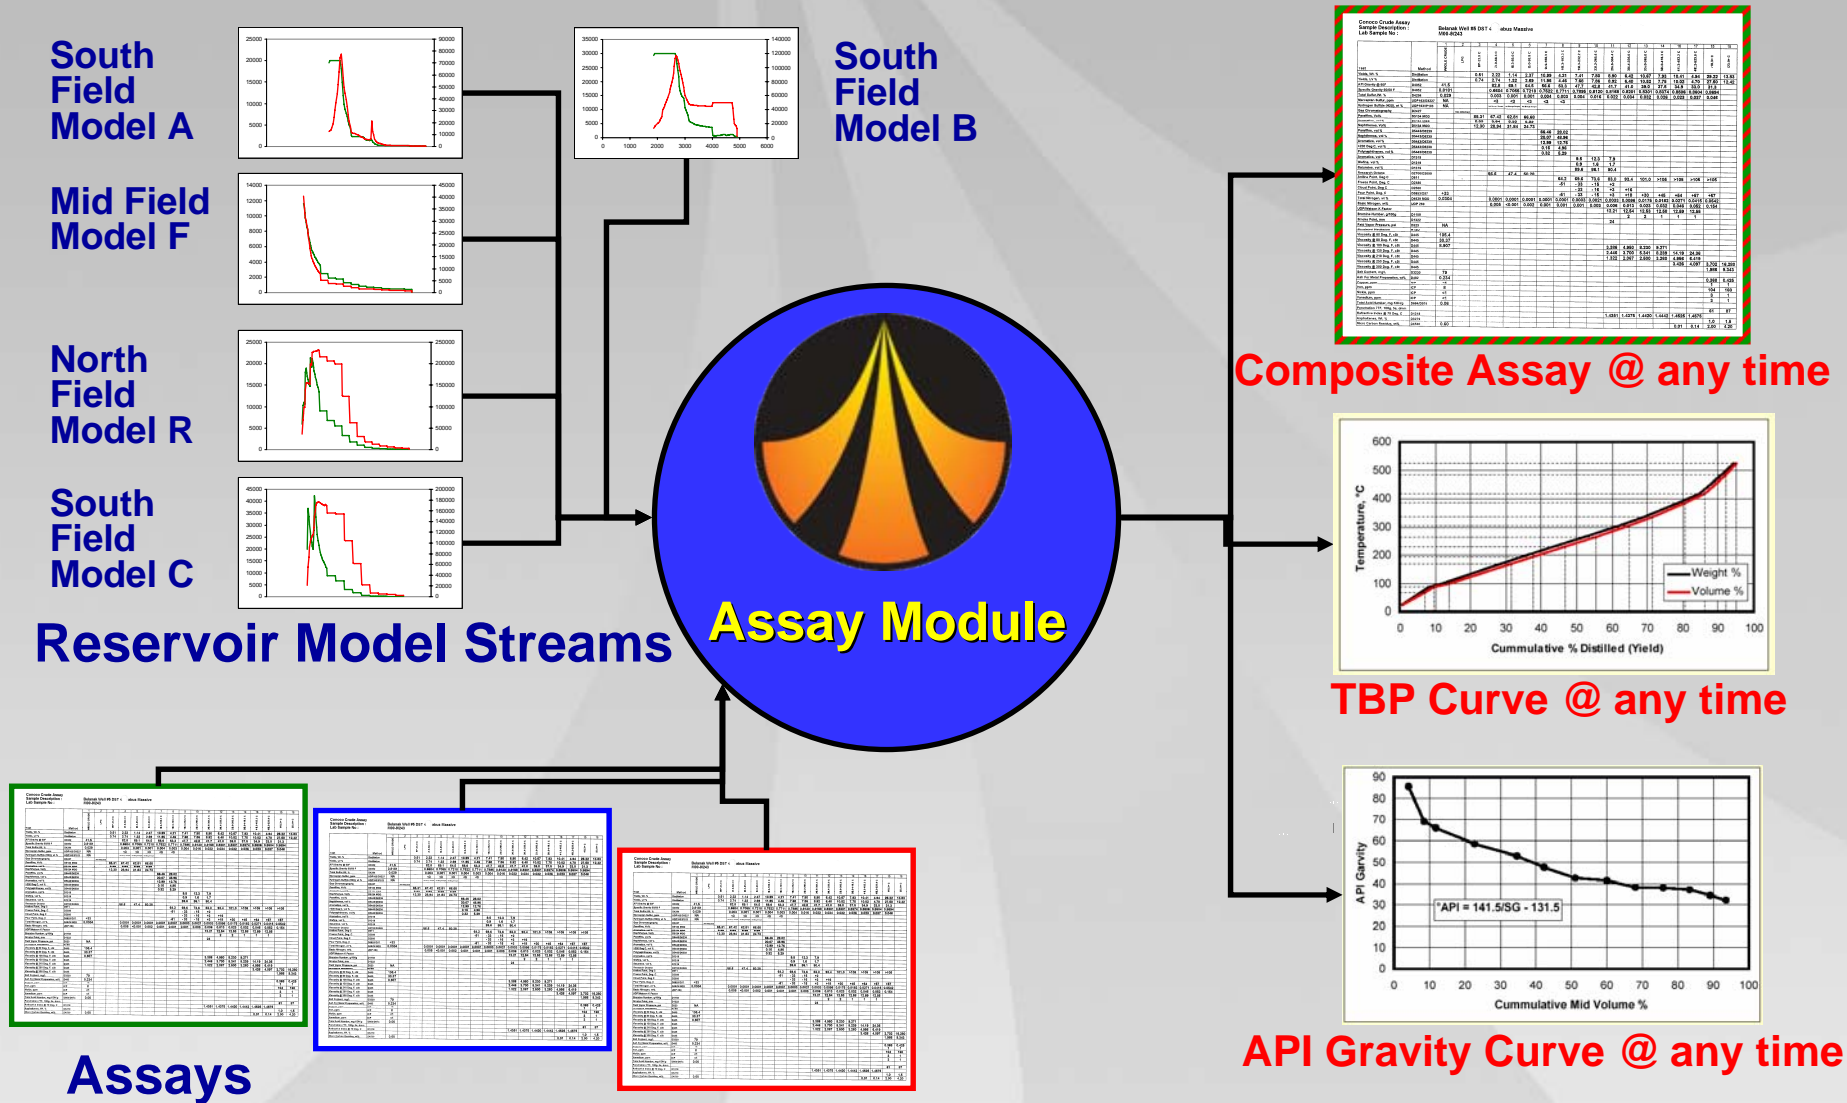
South Field Model A

South Field Model B

Mid Field Model F

North Field Model R

South Field Model C

Reservoir Model Streams

Assay Module

Composite Assay @ any time

TBP Curve @ any time

API Gravity Curve @ any time

Assays

600
500
400
300
200
100
0
Temperature, °C
0 10 20 30 40 50 60 70 80 90 100
Cummulative % Distilled (Yield)
Weight %
Volume %

90
80
70
60
50
40
30
20
10
0
API Garvity
"API = 141.5/SG - 131.5
0 10 20 30 40 50 60 70 80 90 100
Cummulative Mid Volume %